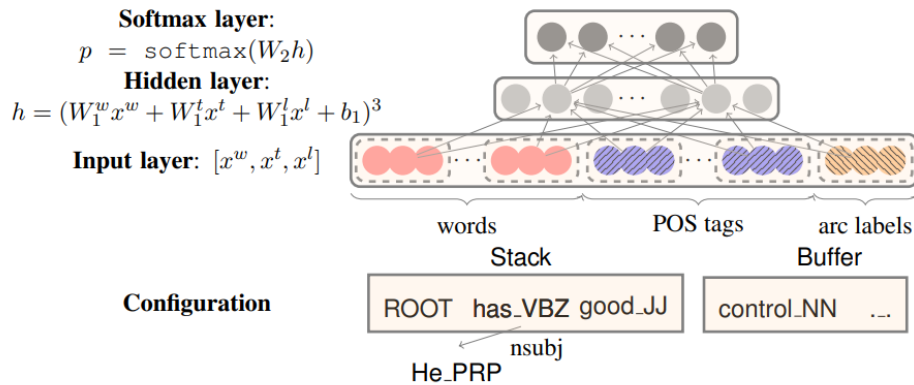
**Softmax layer**:
$p = \text{softmax}(W_2 h)$

**Hidden layer**:
$h = (W_1^w x^w + W_1^t x^t + W_1^l x^l + b_1)^3$

**Input layer**: $[x^w, x^t, x^l]$

words

POS tags

arc labels

Stack

Buffer

**Configuration**

ROOT has_VBZ good_JJ

control_NN ..._...

nsubj

He_PRP